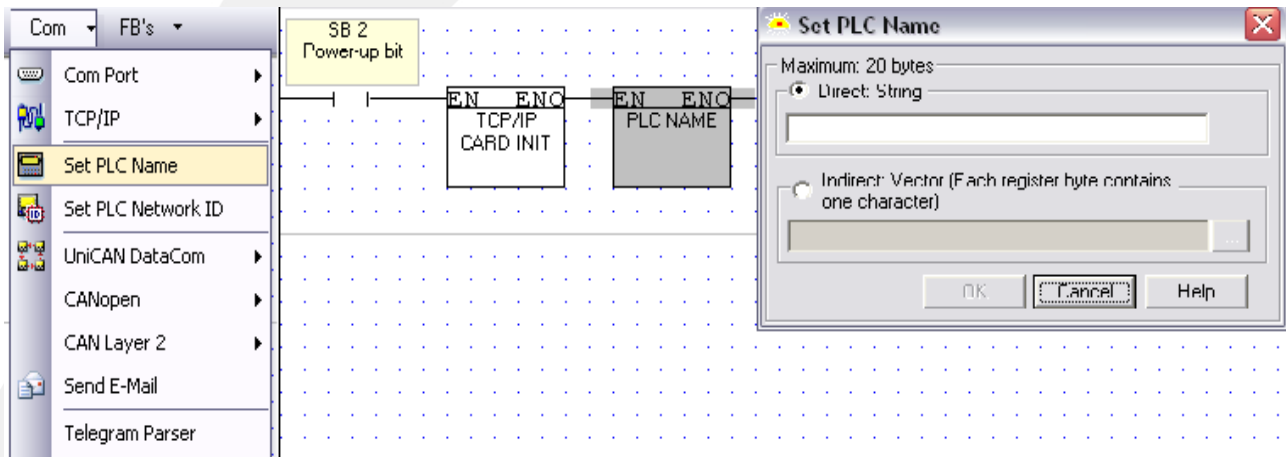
Com FB's

Com Port
TCP/IP
Set PLC Name
Set PLC Network ID
UniCAN DataCom
CANopen
CAN Layer 2
Send E-Mail
Telegram Parser

SB 2
Power-up bit

EN ENO
TCP/IP
CARD INIT

EN ENO
PLC NAME

Set PLC Name

Maximum: 20 bytes
Direct: String

Indirect: Vector (Each register byte contains one character)

...

OK Cancel Help